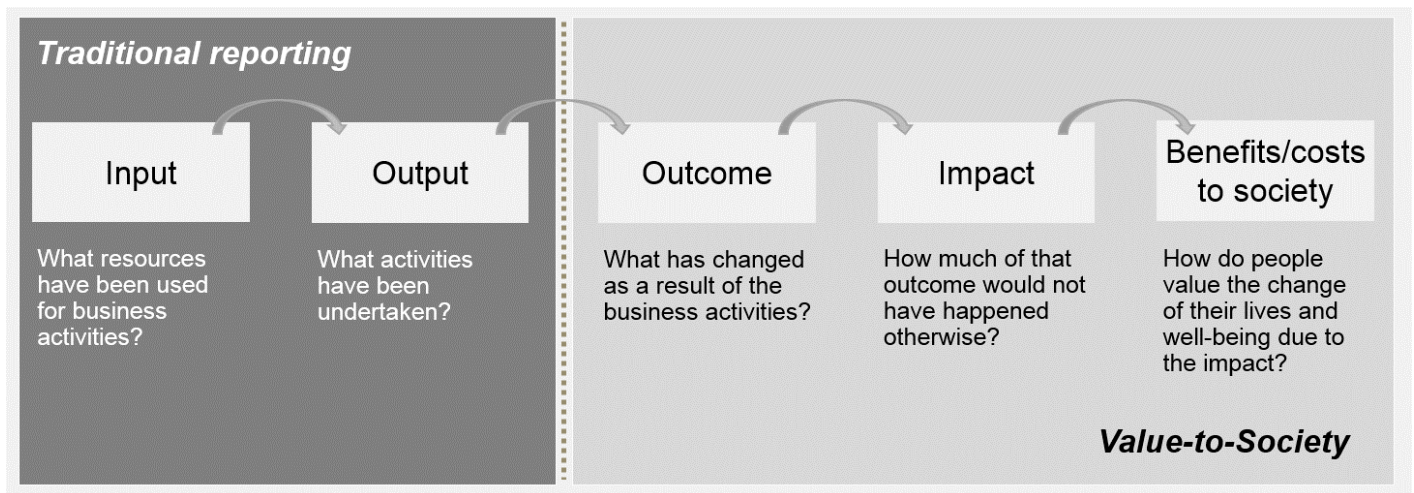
Traditional reporting

Input

What resources have been used for business activities?

Output

What activities have been undertaken?

Outcome

What has changed as a result of the business activities?

Impact

How much of that outcome would not have happened otherwise?

Benefits/costs to society

How do people value the change of their lives and well-being due to the impact?

Value-to-Society